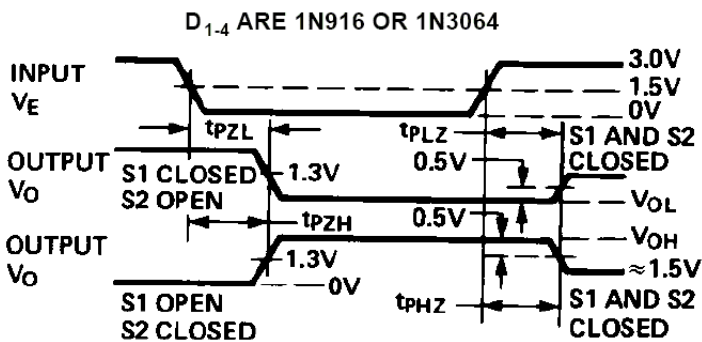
$D_{1-4}$ ARE 1N916 OR 1N3064

INPUT $V_E$

3.0V

1.5V

0V

$t_{PZL}$

$t_{PLZ}$

S1 AND S2 CLOSED

OUTPUT $V_O$

S1 CLOSED S2 OPEN

1.3V

0.5V

$V_{OL}$

$t_{PZH}$

0.5V

$V_{OH}$

OUTPUT $V_O$

1.3V

$\approx 1.5V$

0V

$t_{PHZ}$

S1 OPEN S2 CLOSED

S1 AND S2 CLOSED